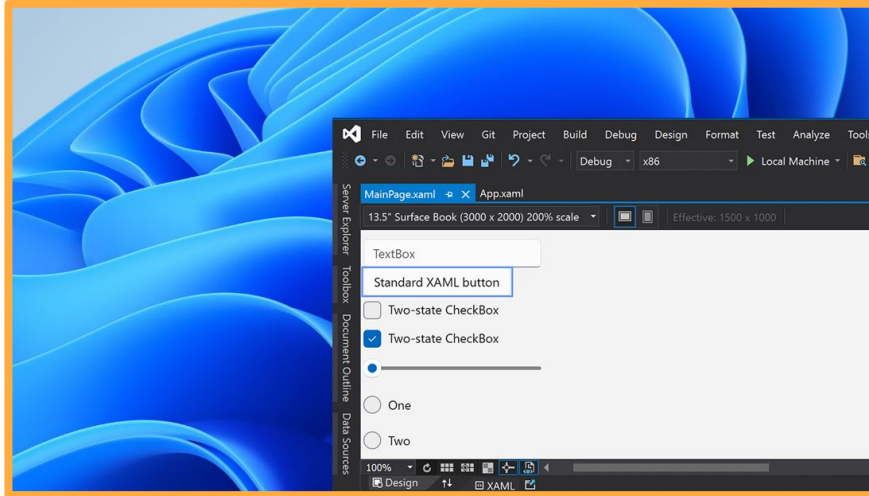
File Edit View Git Project Build Debug Design Format Test Analyze Tools

Debug x86 Local Machine

Server Explorer Toolbox Document Outline Data Sources

MainPage.xaml App.xaml

13.5" Surface Book (3000 x 2000) 200% scale

Effective: 1500 x 1000

TextBox

Standard XAML button

Two-state CheckBox

Two-state CheckBox

One

Two

100%

Design XAML